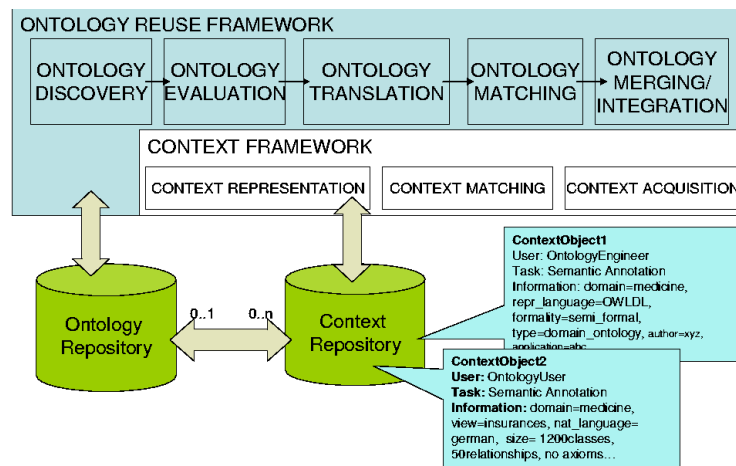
ONTOLOGY REUSE FRAMEWORK

ONTOLOGY DISCOVERY

ONTOLOGY EVALUATION

ONTOLOGY TRANSLATION

ONTOLOGY MATCHING

ONTOLOGY MERGING/ INTEGRATION

CONTEXT FRAMEWORK

CONTEXT REPRESENTATION

CONTEXT MATCHING

CONTEXT ACQUISITION

Ontology Repository

0..1

0..n

Context Repository

ContextObject1
User: OntologyEngineer
Task: Semantic Annotation
Information: domain=medicine, repr_language=OWLDL, formality=semi_formal, type=domain_ontology, author=xyz, application=abc

ContextObject2
User: OntologyUser
Task: Semantic Annotation
Information: domain=medicine, view=insurances, nat_language= german, size= 1200classes, 50relationships, no axioms...